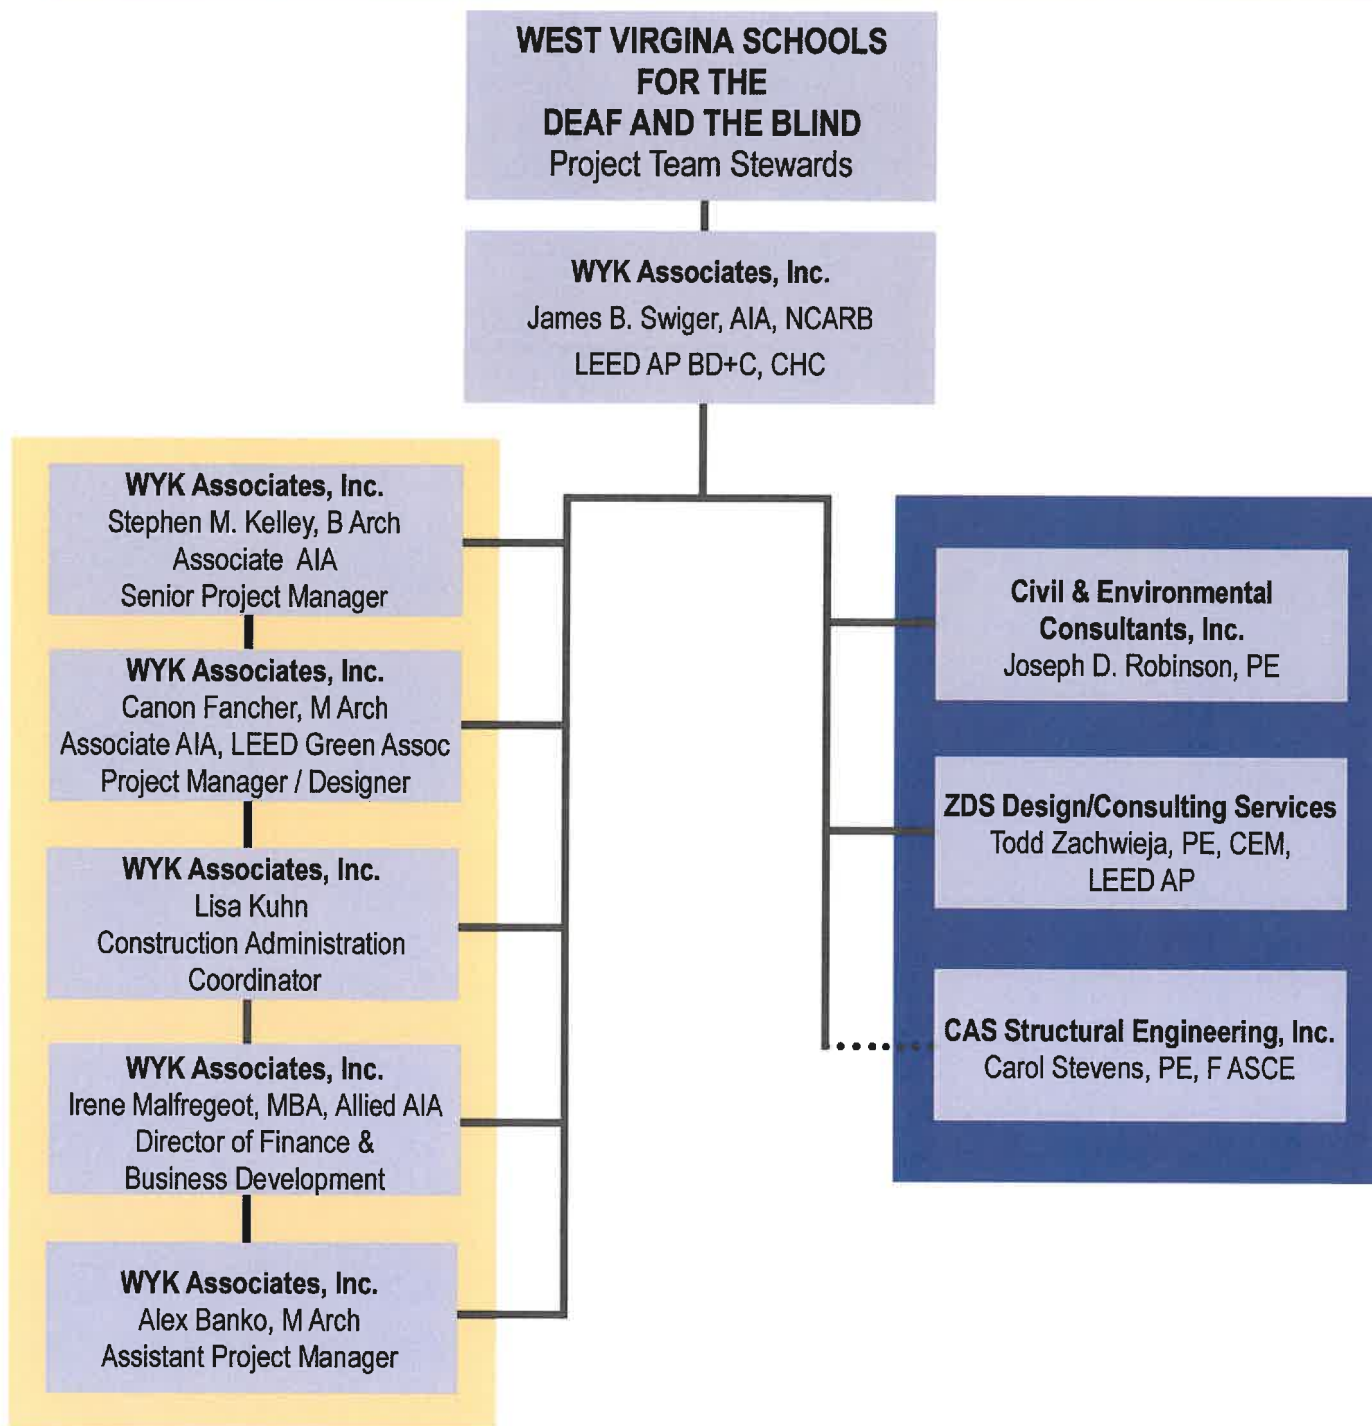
WEST VIRGINA SCHOOLS FOR THE DEAF AND THE BLIND
Project Team Stewards

WYK Associates, Inc.
James B. Swiger, AIA, NCARB
LEED AP BD+C, CHC

WYK Associates, Inc.
Stephen M. Kelley, B Arch
Associate AIA
Senior Project Manager

WYK Associates, Inc.
Canon Fancher, M Arch
Associate AIA, LEED Green Assoc
Project Manager / Designer

WYK Associates, Inc.
Lisa Kuhn
Construction Administration Coordinator

WYK Associates, Inc.
Irene Malfregeot, MBA, Allied AIA
Director of Finance & Business Development

WYK Associates, Inc.
Alex Banko, M Arch
Assistant Project Manager

Civil & Environmental Consultants, Inc.
Joseph D. Robinson, PE

ZDS Design/Consulting Services
Todd Zachwieja, PE, CEM, LEED AP

CAS Structural Engineering, Inc.
Carol Stevens, PE, F ASCE